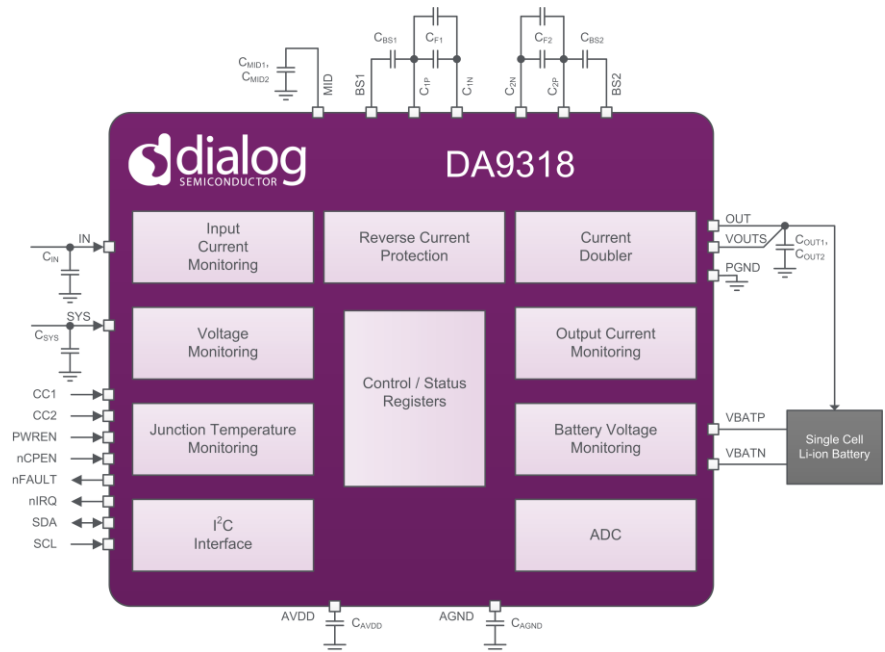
$C_{MID1}$, $C_{MID2}$
MID
$C_{BS1}$
$C_{F1}$
BS1
$C_{1P}$
$C_{1N}$
$C_{F2}$
$C_{BS2}$
$C_{2N}$
$C_{2P}$
BS2

dialog SEMICONDUCTOR

DA9318

IN
$C_{IN}$
SYS
$C_{SYS}$
CC1
CC2
PWREN
nCPEN
nFAULT
nIRQ
SDA
SCL

Input Current Monitoring

Reverse Current Protection

Current Doubler

Voltage Monitoring

Control / Status Registers

Output Current Monitoring

Junction Temperature Monitoring

Battery Voltage Monitoring

I$^2$C Interface

ADC

OUT
VOUTS
$C_{OUT1}$, $C_{OUT2}$
PGND
VBATP
VBATN

Single Cell Li-ion Battery

AVDD
$C_{AVDD}$
AGND
$C_{AGND}$